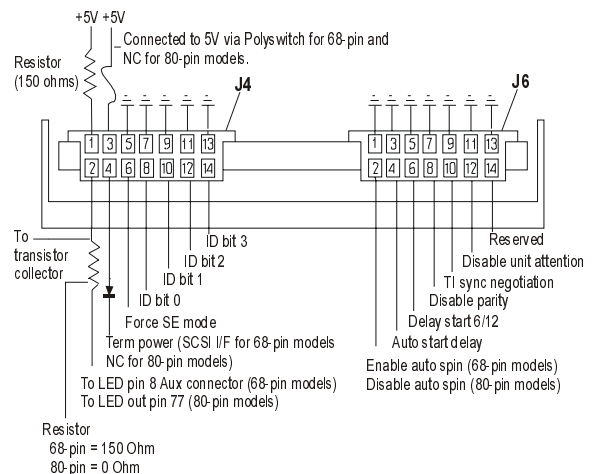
+5V +5V

Connected to 5V via Polyswitch for 68-pin and NC for 80-pin models.

Resistor (150 ohms)

J4

1 3 5 7 9 11 13
2 4 6 8 10 12 14

J6

1 3 5 7 9 11 13
2 4 6 8 10 12 14

To transistor collector

ID bit 3
ID bit 2
ID bit 1
ID bit 0
Force SE mode
Term power (SCSI I/F for 68-pin models NC for 80-pin models)
To LED pin 8 Aux connector (68-pin models)
To LED out pin 77 (80-pin models)

Resistor
68-pin = 150 Ohm
80-pin = 0 Ohm

Reserved
Disable unit attention
TI sync negotiation
Disable parity
Delay start 6/12
Auto start delay
Enable auto spin (68-pin models)
Disable auto spin (80-pin models)